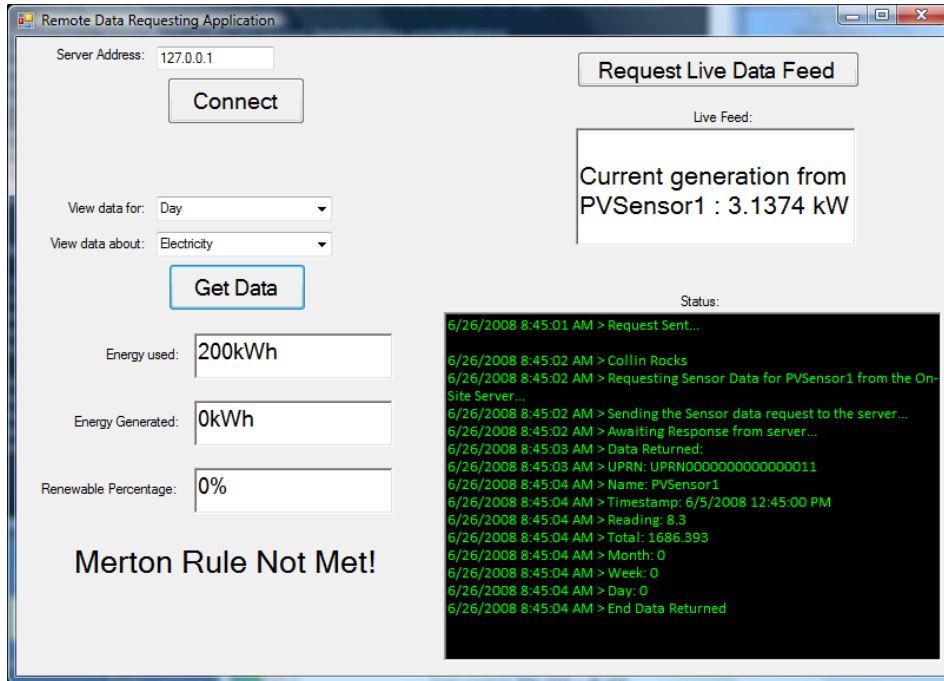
Remote Data Requesting Application

Server Address: 127.0.0.1

Connect

Request Live Data Feed

Live Feed:

Current generation from PVSensor1 : 3.1374 kW

View data for: Day

View data about: Electricity

Get Data

Status:

6/26/2008 8:45:01 AM > Request Sent...

6/26/2008 8:45:02 AM > Collin Rocks
6/26/2008 8:45:02 AM > Requesting Sensor Data for PVSensor1 from the On-Site Server...
6/26/2008 8:45:02 AM > Sending the Sensor data request to the server...
6/26/2008 8:45:02 AM > Awaiting Response from server...
6/26/2008 8:45:03 AM > Data Returned:
6/26/2008 8:45:03 AM > UPRN: UPRN0000000000000011
6/26/2008 8:45:04 AM > Name: PVSensor1
6/26/2008 8:45:04 AM > Timestamp: 6/5/2008 12:45:00 PM
6/26/2008 8:45:04 AM > Reading: 8.3
6/26/2008 8:45:04 AM > Total: 1686.393
6/26/2008 8:45:04 AM > Month: 0
6/26/2008 8:45:04 AM > Week: 0
6/26/2008 8:45:04 AM > Day: 0
6/26/2008 8:45:04 AM > End Data Returned

Energy used: 200kWh

Energy Generated: 0kWh

Renewable Percentage: 0%

Merton Rule Not Met!